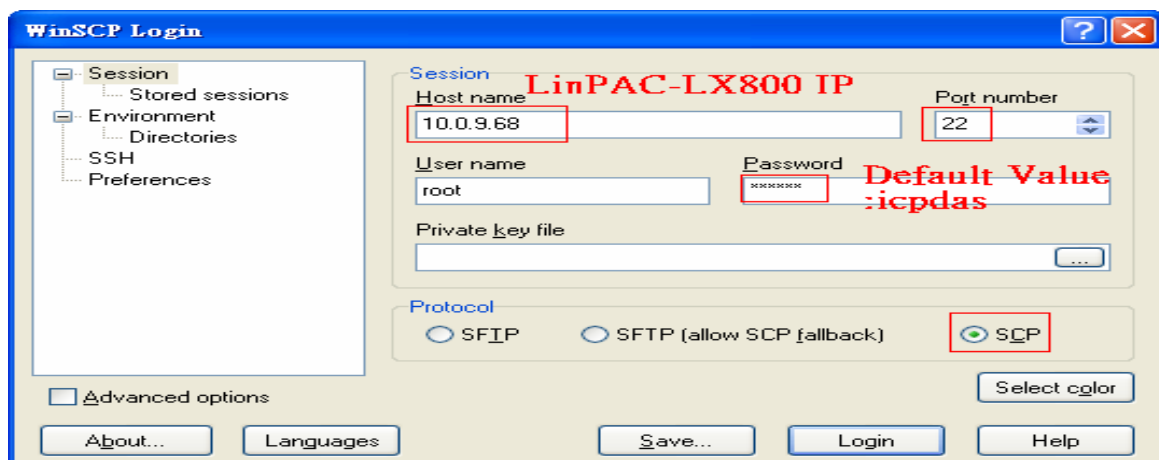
WinSCP Login

Session
Stored sessions
Environment
Directories
SSH
Preferences

Session
LinPAC-LX800 IP
Host name
10.0.9.68
Port number
22
User name
root
Password
******
Default Value :icpdas
Private key file
...

Protocol
SFTP
SFTP (allow SCP fallback)
SCP

Advanced options
Select color
About...
Languages
Save...
Login
Help